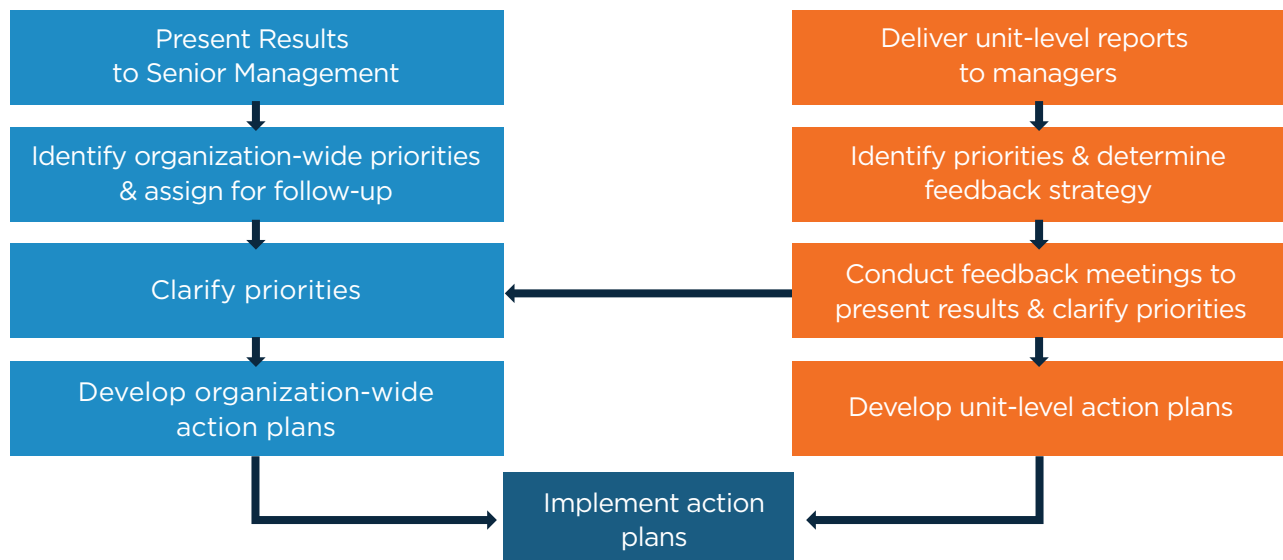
Present Results to Senior Management

Identify organization-wide priorities & assign for follow-up

Clarify priorities

Develop organization-wide action plans

Deliver unit-level reports to managers

Identify priorities & determine feedback strategy

Conduct feedback meetings to present results & clarify priorities

Develop unit-level action plans

Implement action plans